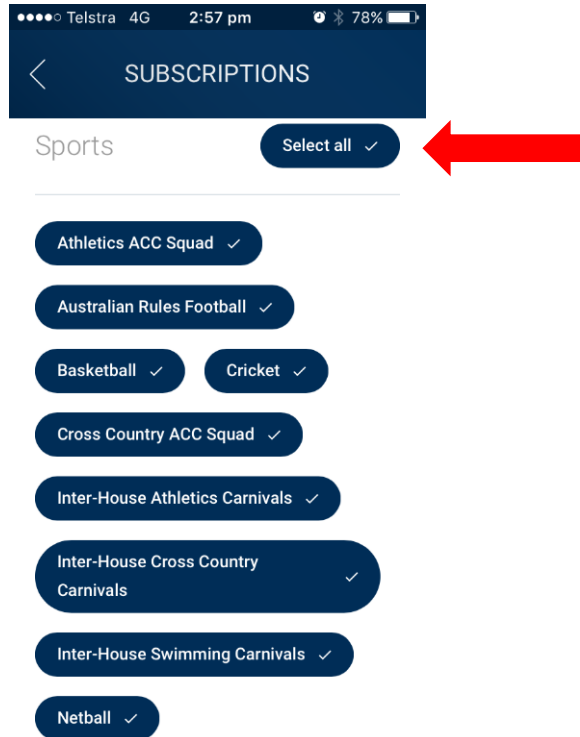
●●●●○ Telstra 4G 2:57 pm 78%

SUBSCRIPTIONS

Sports

Select all ✓

Athletics ACC Squad ✓

Australian Rules Football ✓

Basketball ✓

Cricket ✓

Cross Country ACC Squad ✓

Inter-House Athletics Carnivals ✓

Inter-House Cross Country Carnivals ✓

Inter-House Swimming Carnivals ✓

Netball ✓